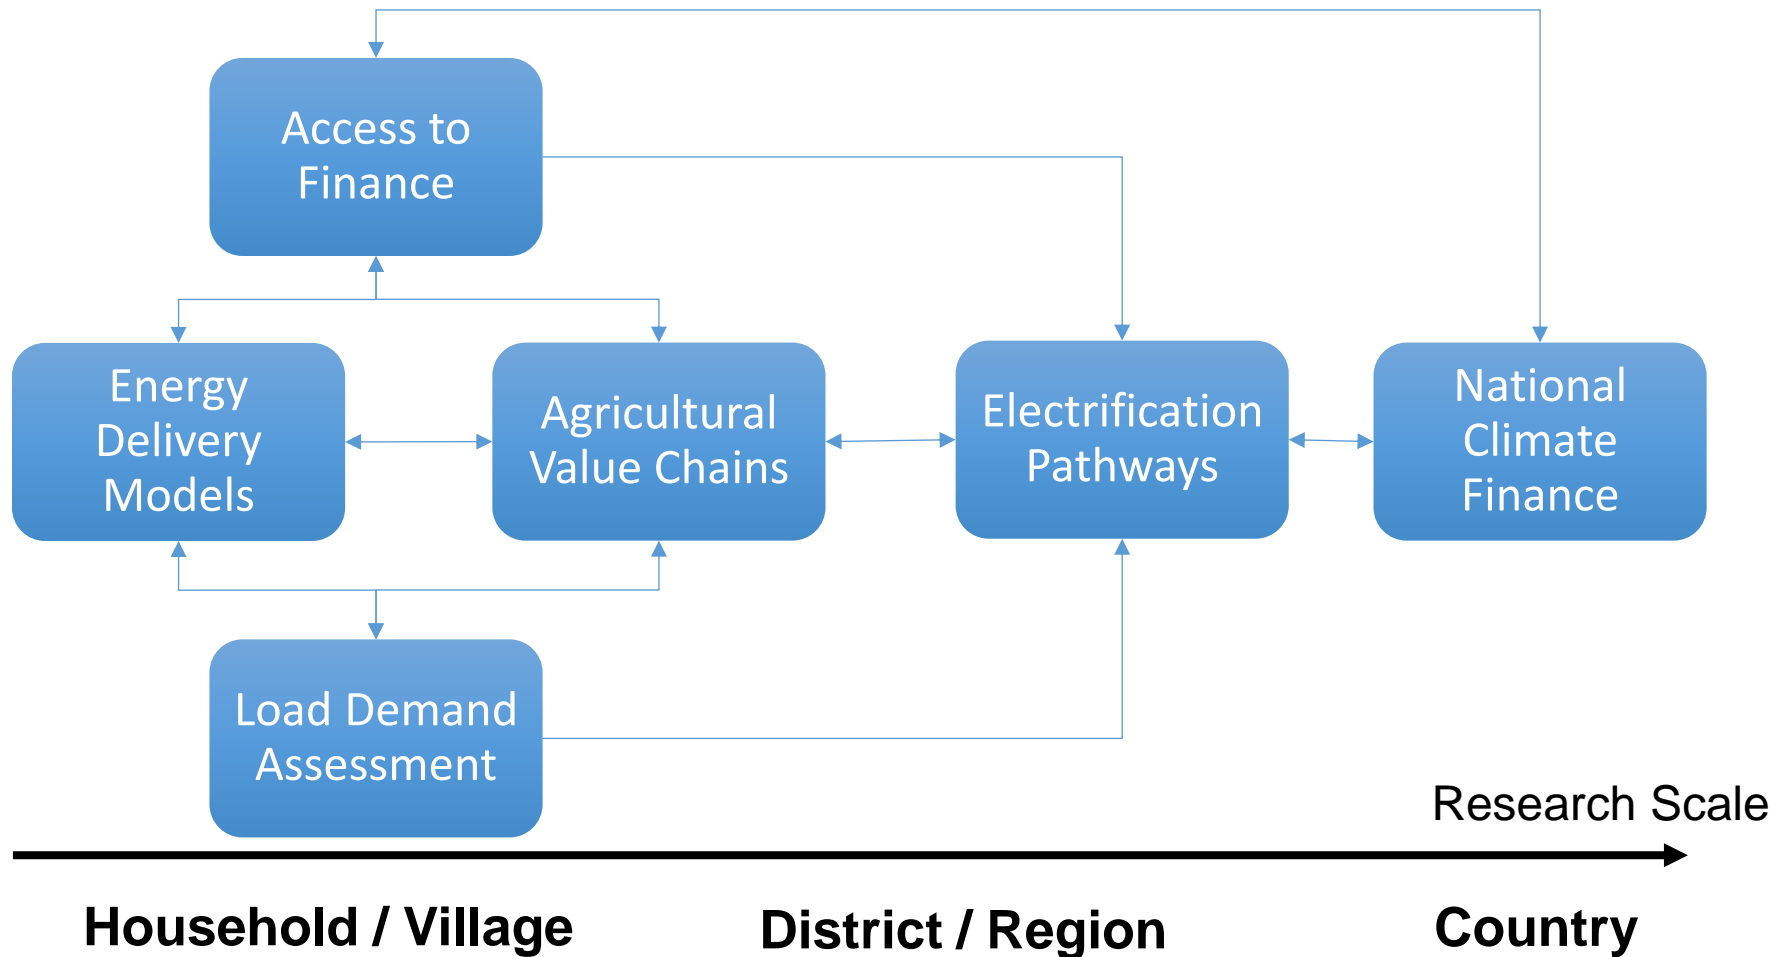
Access to Finance

Energy Delivery Models

Agricultural Value Chains

Electrification Pathways

National Climate Finance

Load Demand Assessment

Research Scale

Household / Village

District / Region

Country